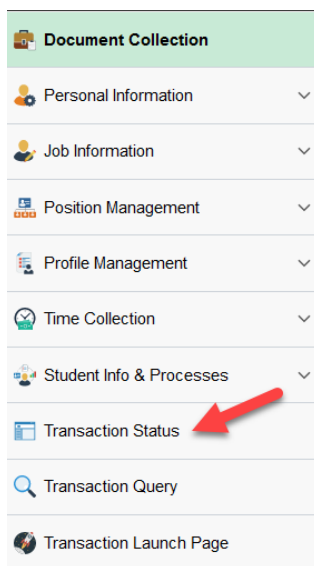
Document Collection

Personal Information

Job Information

Position Management

Profile Management

Time Collection

Student Info & Processes

Transaction Status

Transaction Query

Transaction Launch Page